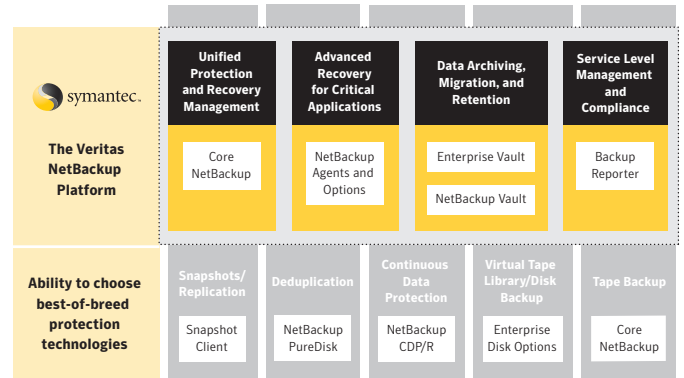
symantec.

The Veritas NetBackup Platform

Unified Protection and Recovery Management

Core NetBackup

Advanced Recovery for Critical Applications

NetBackup Agents and Options

Data Archiving, Migration, and Retention

Enterprise Vault

NetBackup Vault

Service Level Management and Compliance

Backup Reporter

Ability to choose best-of-breed protection technologies

Snapshots/ Replication

Snapshot Client

Deduplication

NetBackup PureDisk

Continuous Data Protection

NetBackup CDP/R

Virtual Tape Library/Disk Backup

Enterprise Disk Options

Tape Backup

Core NetBackup